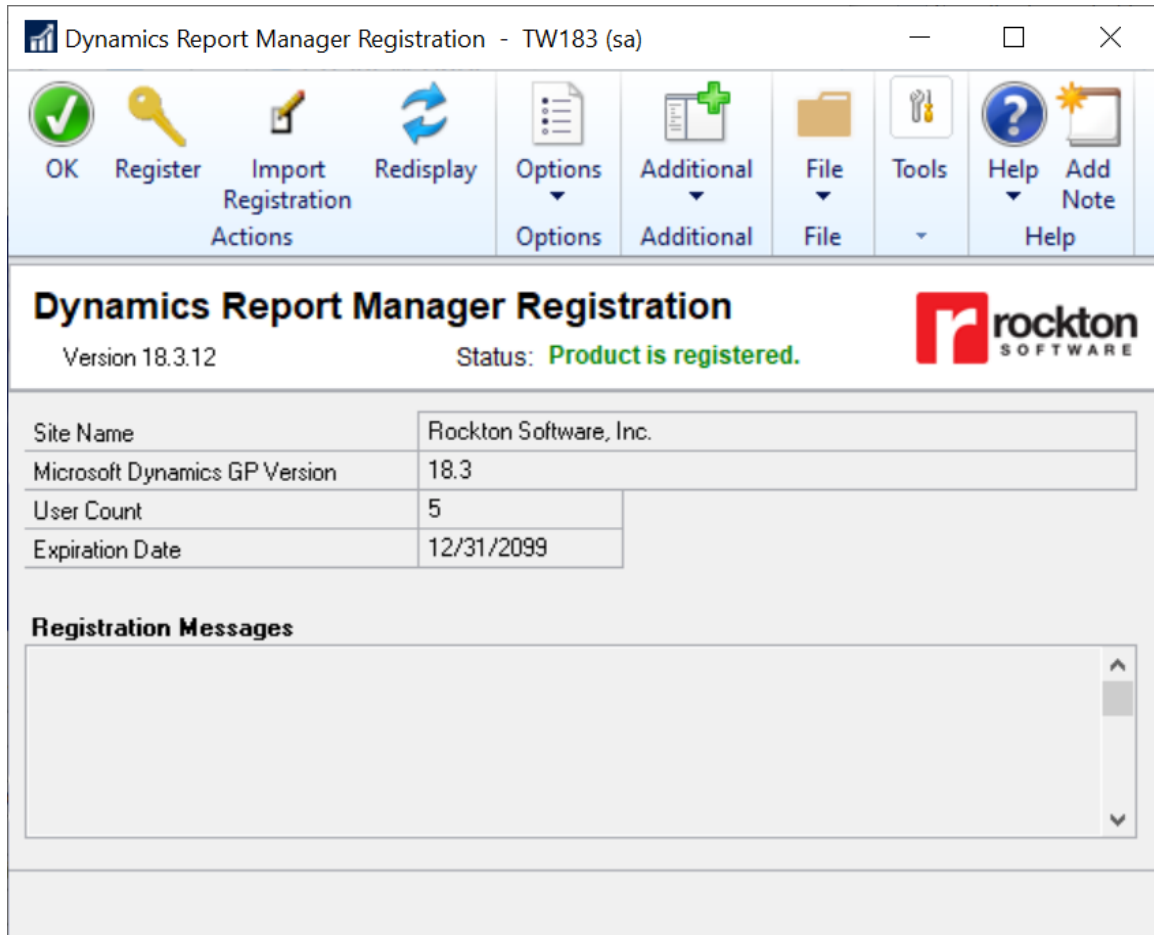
Dynamics Report Manager Registration - TW183 (sa)

OK Register Import Registration Redisplay
Actions
Options
Options
Additional
Additional
File
File
Tools
Help Add Note
Help

Dynamics Report Manager Registration
Version 18.3.12
Status: Product is registered.

rockton SOFTWARE

| Site Name | Rockton Software, Inc. |
|---|---|
| Microsoft Dynamics GP Version | 18.3 |
| User Count | 5 |
| Expiration Date | 12/31/2099 |

Registration Messages